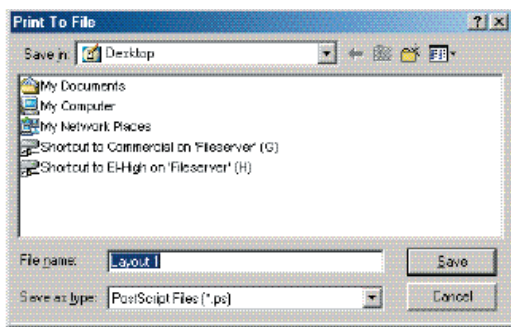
Print To File

?
X

Save in: Desktop

My Documents
My Computer
My Network Places
Shortcut to Commercial on 'Fileserver' (G)
Shortcut to El-High on 'Fileserver' (H)

File name: Layout 1
Save

Save as type: PostScript Files (*.ps)
Cancel